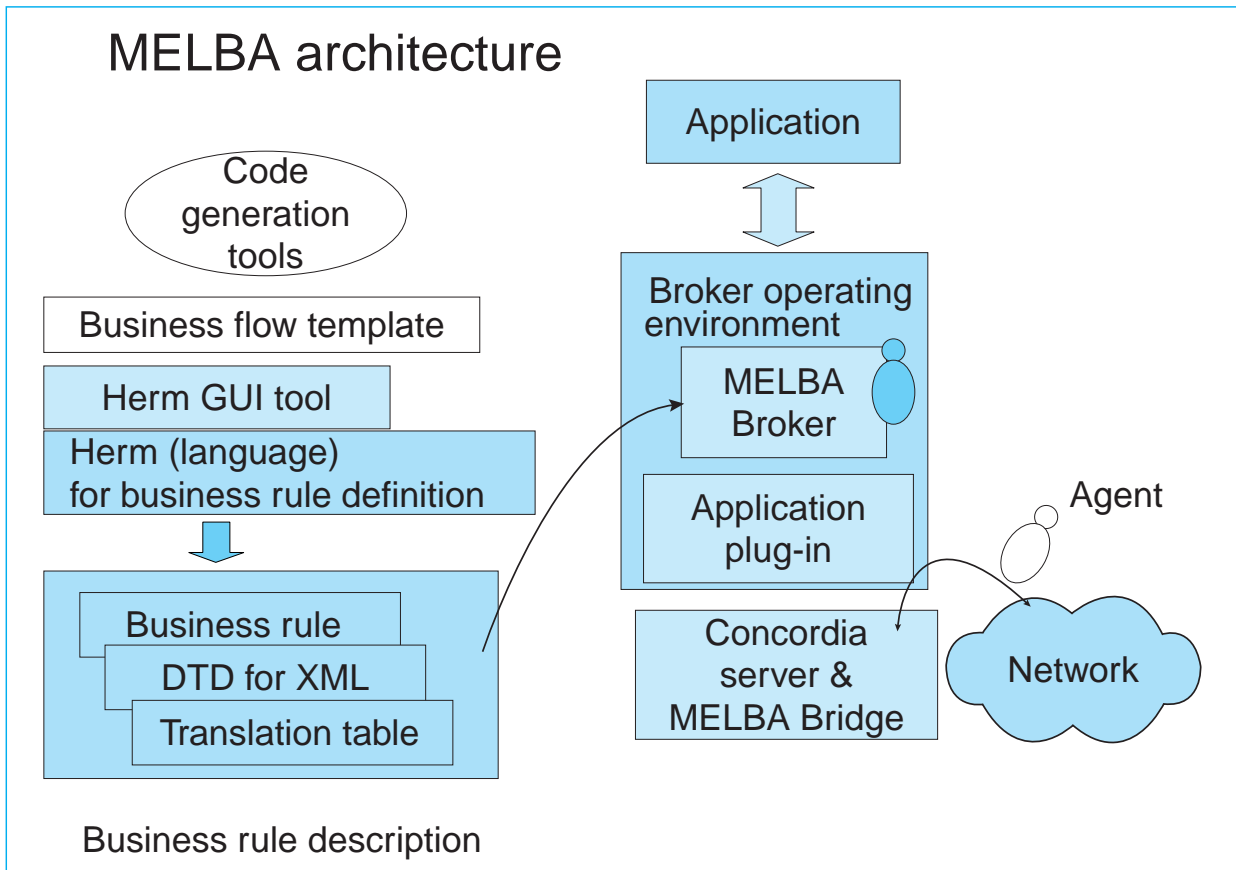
MELBA architecture

Code generation tools

Business flow template

Herm GUI tool

Herm (language) for business rule definition

Business rule

DTD for XML

Translation table

Business rule description

Application

Broker operating environment

MELBA Broker

Application plug-in

Agent

Concordia server & MELBA Bridge

Network